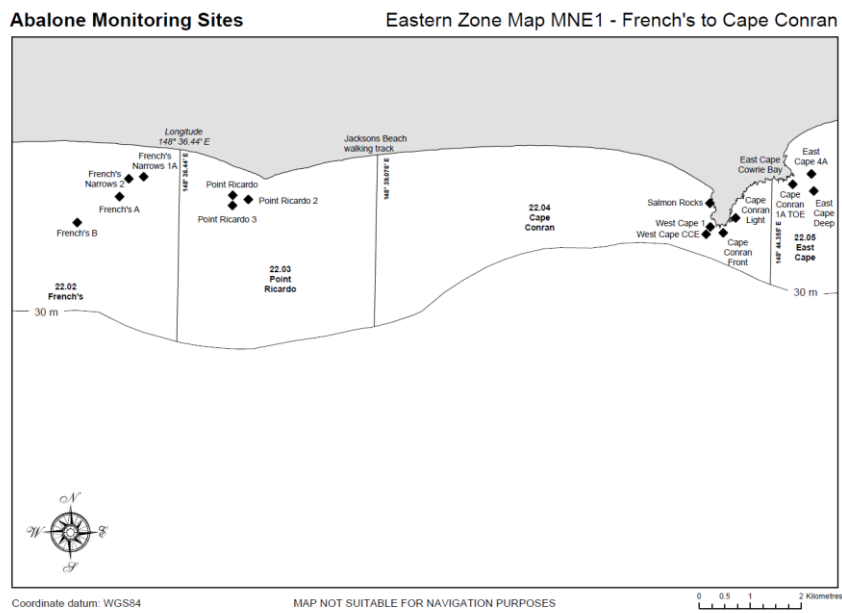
Abalone Monitoring Sites

Eastern Zone Map MNE1 - French's to Cape Conran

Longitude
148° 36.44' E

Jacksons Beach
walking track

French's
Narrows 1A

French's
Narrows 2

French's A

French's B

148° 36.44' E

Point Ricardo

Point Ricardo 2

Point Ricardo 3

148° 39.076' E

22.04
Cape
Conran

Salmon Rocks

West Cape 1

West Cape CCE

Cape
Conran
Light

Cape
Conran
Front

East Cape
Cowrie Bay

East
Cape 4A

Cape
Conran
1A TOE

East
Cape
Deep

148° 44.356' E

22.05
East
Cape

22.02
French's

22.03
Point
Ricardo

30 m

30 m

N
W
E
S

Coordinate datum: WGS84

MAP NOT SUITABLE FOR NAVIGATION PURPOSES

0 0.5 1 2 Kilometres